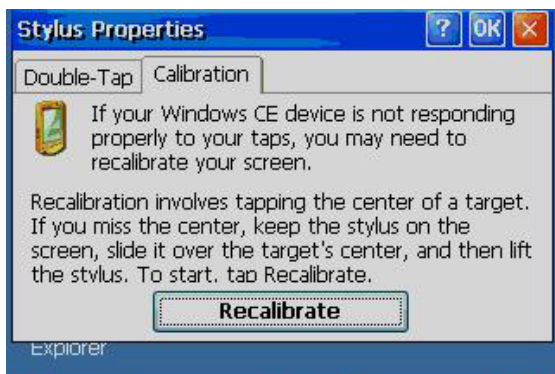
Stylus Properties

?

OK

Double-Tap

Calibration

If your Windows CE device is not responding properly to your taps, you may need to recalibrate your screen.

Recalibration involves tapping the center of a target. If you miss the center, keep the stylus on the screen, slide it over the target's center, and then lift the stylus. To start, tap Recalibrate.

Recalibrate

Explorer